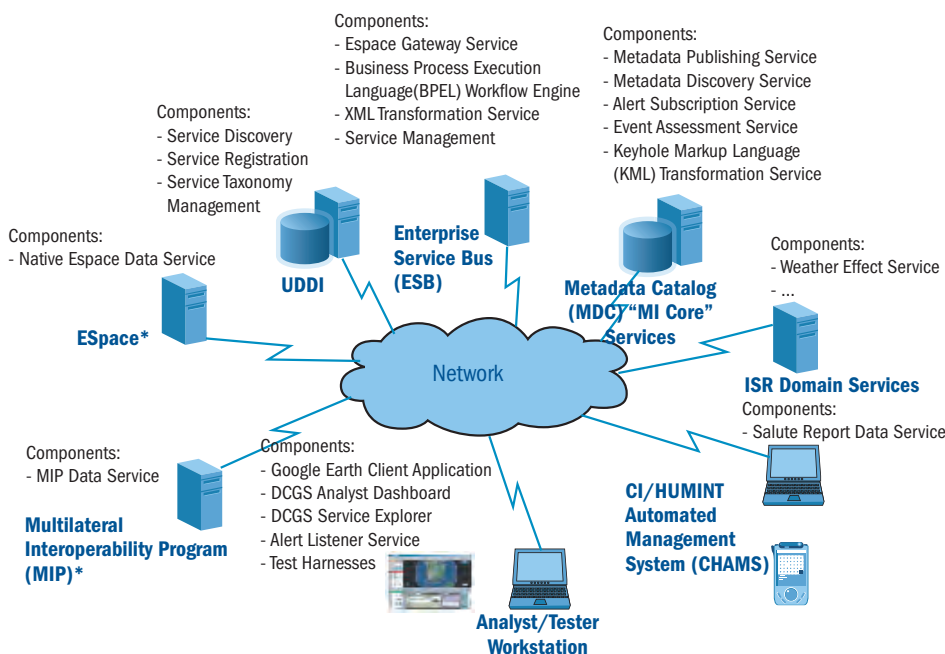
Components:
- Espace Gateway Service
- Business Process Execution Language(BPEL) Workflow Engine
- XML Transformation Service
- Service Management

Components:
- Metadata Publishing Service
- Metadata Discovery Service
- Alert Subscription Service
- Event Assessment Service
- Keyhole Markup Language (KML) Transformation Service

Components:
- Service Discovery
- Service Registration
- Service Taxonomy Management

Components:
- Native Espace Data Service

UDDI

Enterprise Service Bus (ESB)

Metadata Catalog (MDC)"MI Core" Services

Components:
- Weather Effect Service
- ...

ESpace*

Network

ISR Domain Services

Components:
- Salute Report Data Service

Components:
- MIP Data Service

Components:
- Google Earth Client Application
- DCGS Analyst Dashboard
- DCGS Service Explorer
- Alert Listener Service
- Test Harnesses

Multilateral Interoperability Program (MIP)*

CI/HUMINT Automated Management System (CHAMS)

Analyst/Tester Workstation